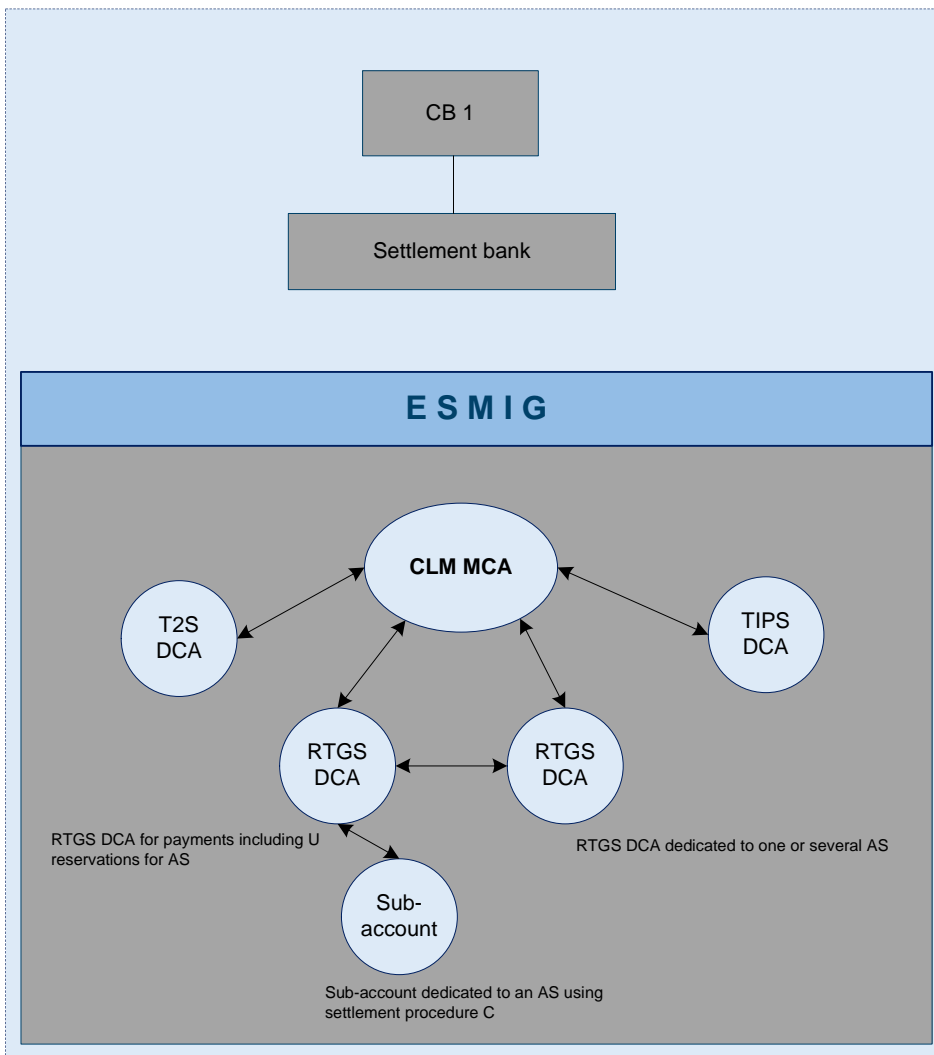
CB 1

Settlement bank

E S M I G

CLM MCA

T2S DCA

TIPS DCA

RTGS DCA

RTGS DCA

RTGS DCA for payments including U reservations for AS

RTGS DCA dedicated to one or several AS

Sub-account

Sub-account dedicated to an AS using settlement procedure C